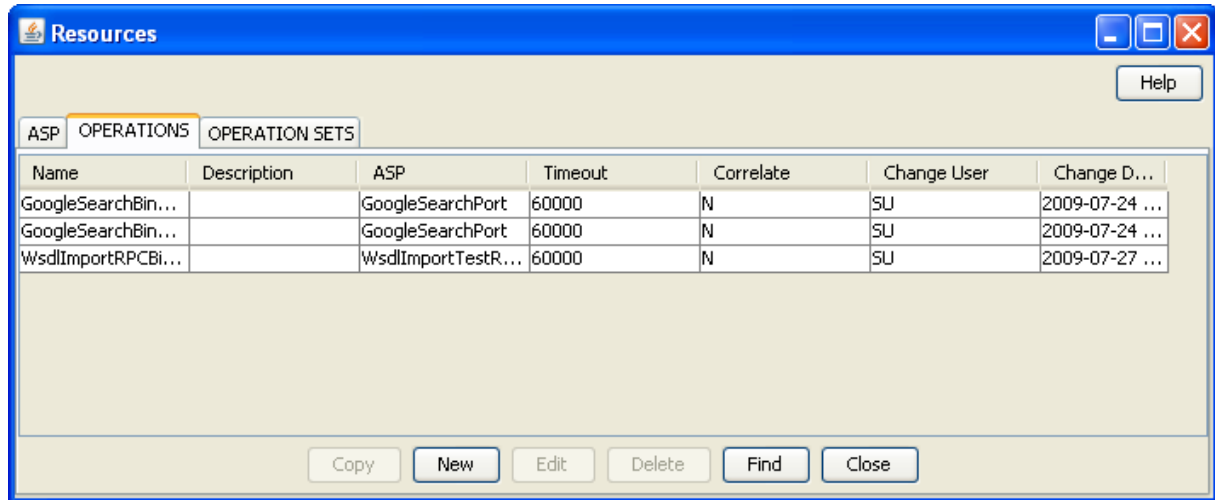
Resources

Help

ASP | OPERATIONS | OPERATION SETS

| Name | Description | ASP | Timeout | Correlate | Change User | Change D... |
|---|---|---|---|---|---|---|
| GoogleSearchBin... | | GoogleSearchPort | 60000 | N | SU | 2009-07-24 ... |
| GoogleSearchBin... | | GoogleSearchPort | 60000 | N | SU | 2009-07-24 ... |
| WsdlImportRPCBi... | | WsdlImportTestR... | 60000 | N | SU | 2009-07-27 ... |

Copy New Edit Delete Find Close